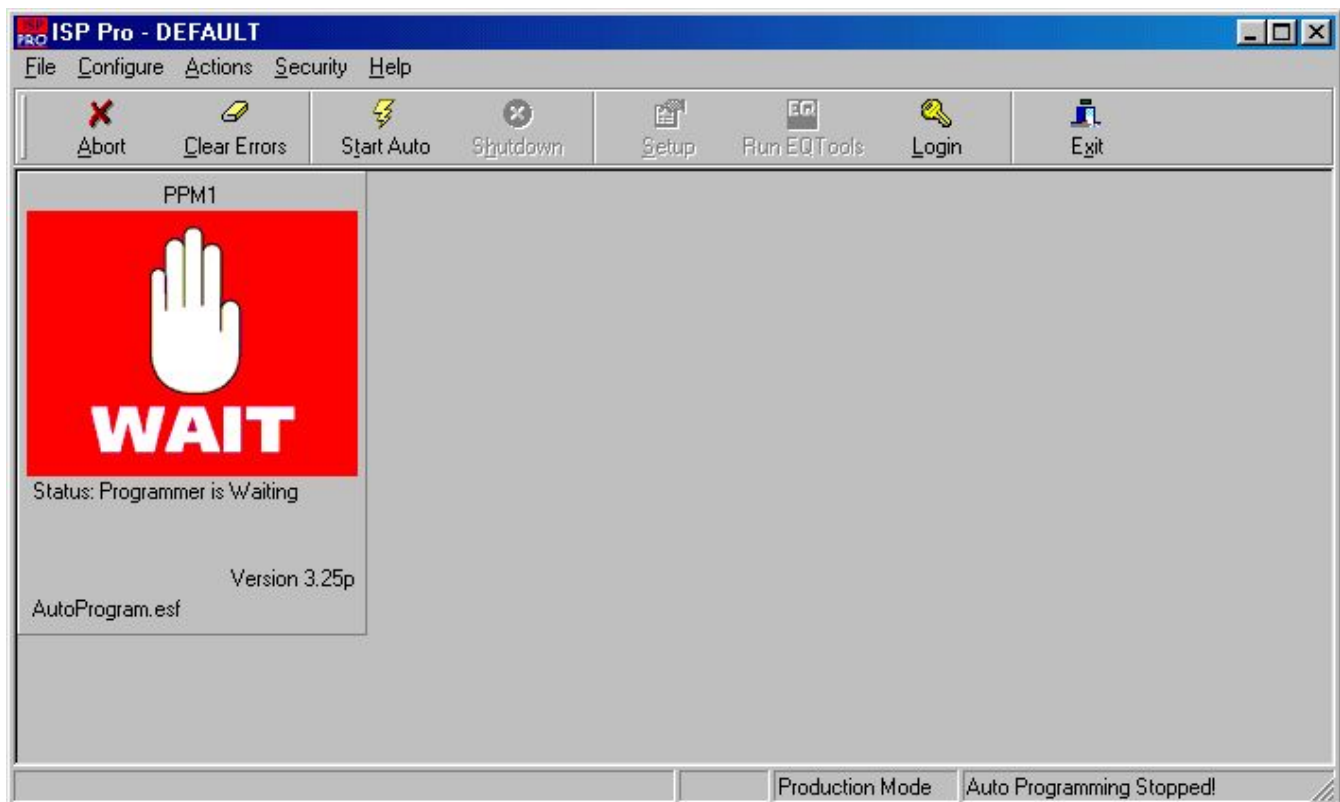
ISP PRO ISP Pro - DEFAULT

File Configure Actions Security Help

Abort Clear Errors Start Auto Shutdown Setup EQ Run EQTools Login Exit

PPM1

WAIT

Status: Programmer is Waiting

Version 3.25p

AutoProgram.esf

Production Mode Auto Programming Stopped!